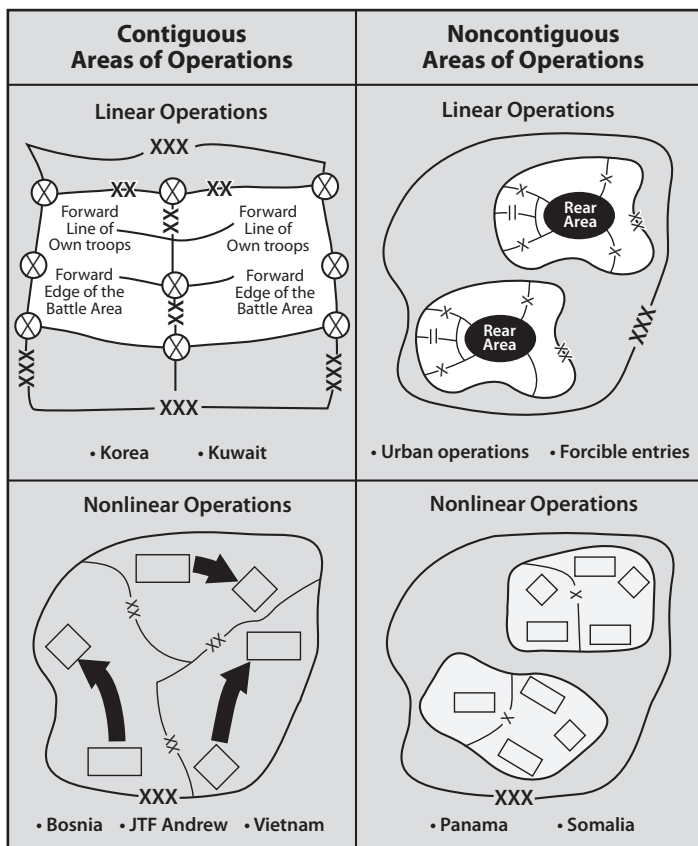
| Contiguous Areas of Operations | Noncontiguous Areas of Operations |
|---|---|
| Linear Operations | Linear Operations |
| XXX XX XX Forward Line of Own troops Forward Line of Own troops Forward Edge of the Battle Area Forward Edge of the Battle Area XX XX XXX XXX XXX | Rear Area Rear Area XXX |
| • Korea • Kuwait | • Urban operations • Forcible entries |
| Nonlinear Operations | Nonlinear Operations |
| XX XX XX XXX | XXX |
| • Bosnia • JTF Andrew • Vietnam | • Panama • Somalia |